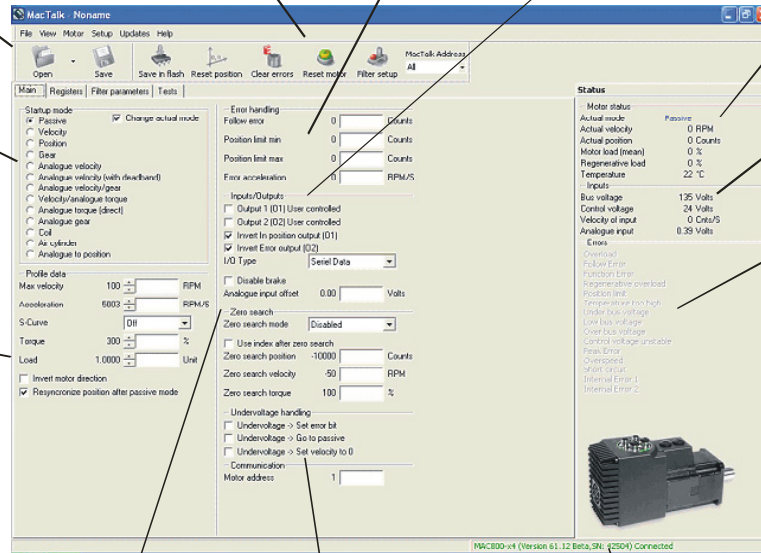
MacTalk - Noname

File View Motor Setup Updates Help

Open Save Save in flash Reset position Clear errors Reset motor Filter setup MacTalk Address All

Main Registers Filter parameters Tests

Startup mode
Passive
Velocity
Position
Gear
Analogue velocity
Analogue velocity (with deadband)
Analogue velocity/gear
Velocity/analogue torque
Analogue torque (direct)
Analogue gear
Coil
Air cylinder
Analogue to position

Change actual mode

Profile data
Max velocity 100 RPM
Acceleration 5003 RPM/S
S-Curve Off
Torque 300 %
Load 1.0000 Unit
Invert motor direction
Resyncronize position after passive mode

Error handling
Follow error 0 Counts
Position limit min 0 Counts
Position limit max 0 Counts
Error acceleration 0 RPM/S

Inputs/Outputs
Output 1 (O1) User controlled
Output 2 (O2) User controlled
Invert In position output (O1)
Invert Error output (O2)
I/O Type Serial Data
Disable brake
Analogue input offset 0.00 Volts

Zero search
Zero search mode Disabled
Use index after zero search
Zero search position -10000 Counts
Zero search velocity -50 RPM
Zero search torque 100 %

Undervoltage handling
Undervoltage -> Set error bit
Undervoltage -> Go to passive
Undervoltage -> Set velocity to 0

Communication
Motor address 1

Status
Motor status
Actual mode Passive
Actual velocity 0 RPM
Actual position 0 Counts
Motor load (mean) 0 %
Regenerative load 0 %
Temperature 22 °C
Inputs
Bus voltage 135 Volts
Control voltage 24 Volts
Velocity of input 0 Cnts/S
Analogue input 0.39 Volts
Errors
Overload
Follow Error
Function Error
Regenerative overload
Position limit
Temperature too high
Under bus voltage
Low bus voltage
Over bus voltage
Control voltage unstable
Peak Error
Overspeed
Short circuit
Internal Error 1
Internal Error 2

MAC800-x4 (Version 61.12 Beta,SN: 12504) Connected